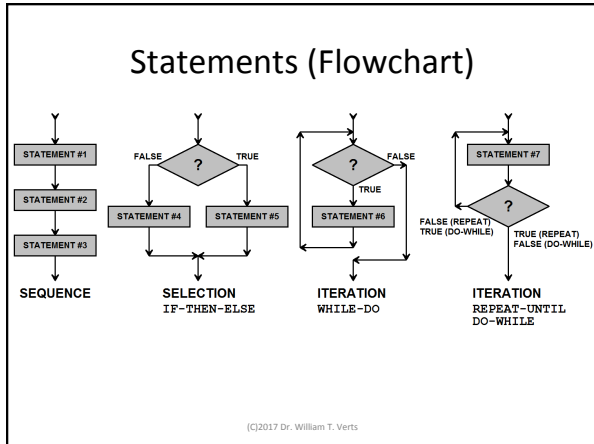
Statements (Flowchart)

STATEMENT #1
STATEMENT #2
STATEMENT #3
SEQUENCE

FALSE
?
TRUE
STATEMENT #4
STATEMENT #5
SELECTION
IF-THEN-ELSE

?
FALSE
TRUE
STATEMENT #6
ITERATION
WHILE-DO

STATEMENT #7
?
FALSE (REPEAT)
TRUE (DO-WHILE)
TRUE (REPEAT)
FALSE (DO-WHILE)
ITERATION
REPEAT-UNTIL
DO-WHILE

(C)2017 Dr. William T. Verts